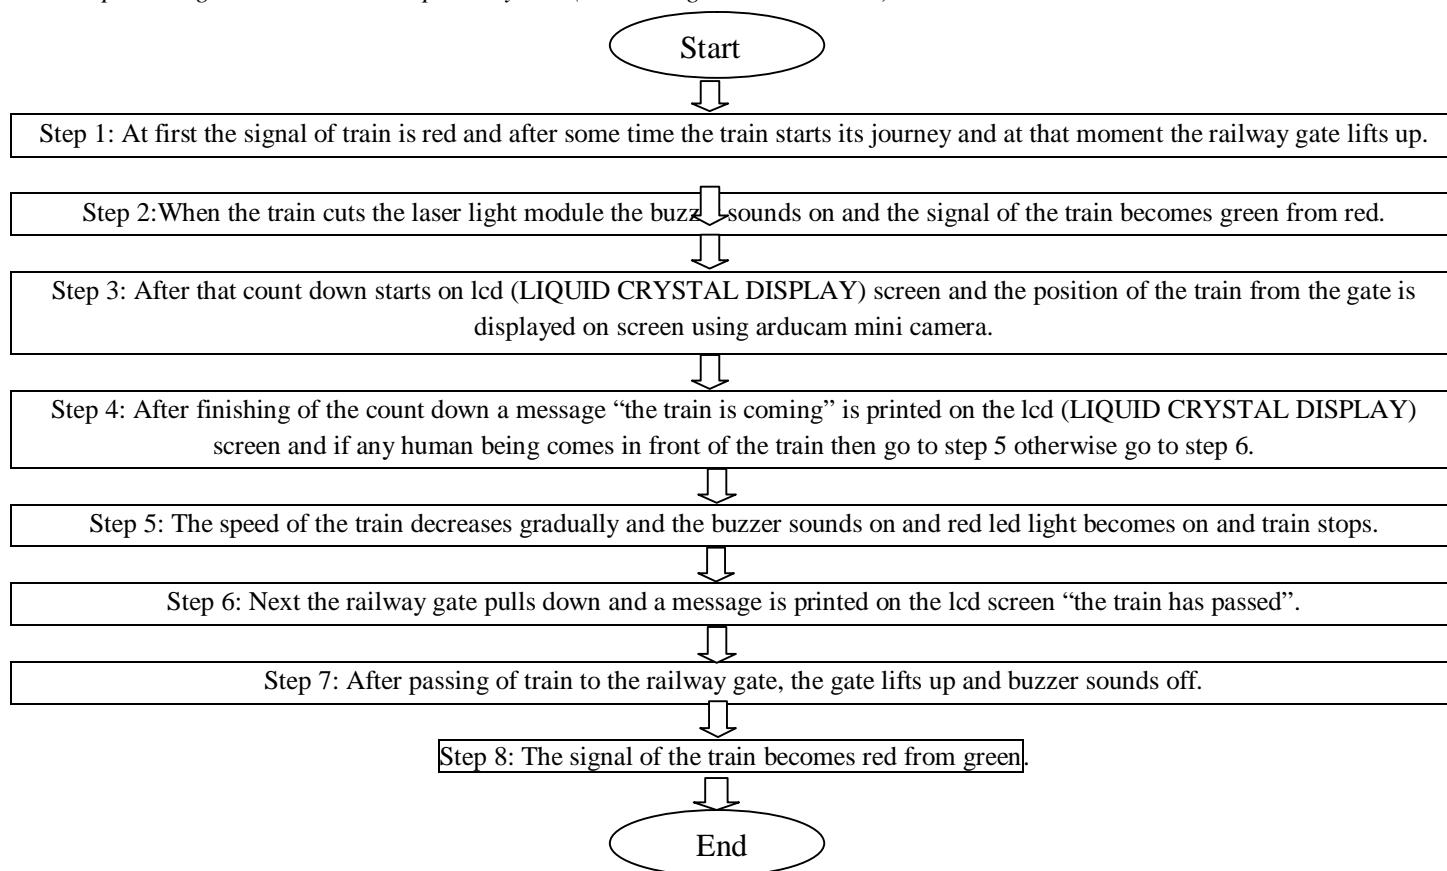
Start

Step 1: At first the signal of train is red and after some time the train starts its journey and at that moment the railway gate lifts up.

Step 2:When the train cuts the laser light module the buzz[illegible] sounds on and the signal of the train becomes green from red.

Step 3: After that count down starts on lcd (LIQUID CRYSTAL DISPLAY) screen and the position of the train from the gate is displayed on screen using arducam mini camera.

Step 4: After finishing of the count down a message "the train is coming" is printed on the lcd (LIQUID CRYSTAL DISPLAY) screen and if any human being comes in front of the train then go to step 5 otherwise go to step 6.

Step 5: The speed of the train decreases gradually and the buzzer sounds on and red led light becomes on and train stops.

Step 6: Next the railway gate pulls down and a message is printed on the lcd screen "the train has passed".

Step 7: After passing of train to the railway gate, the gate lifts up and buzzer sounds off.

Step 8: The signal of the train becomes red from green.

End